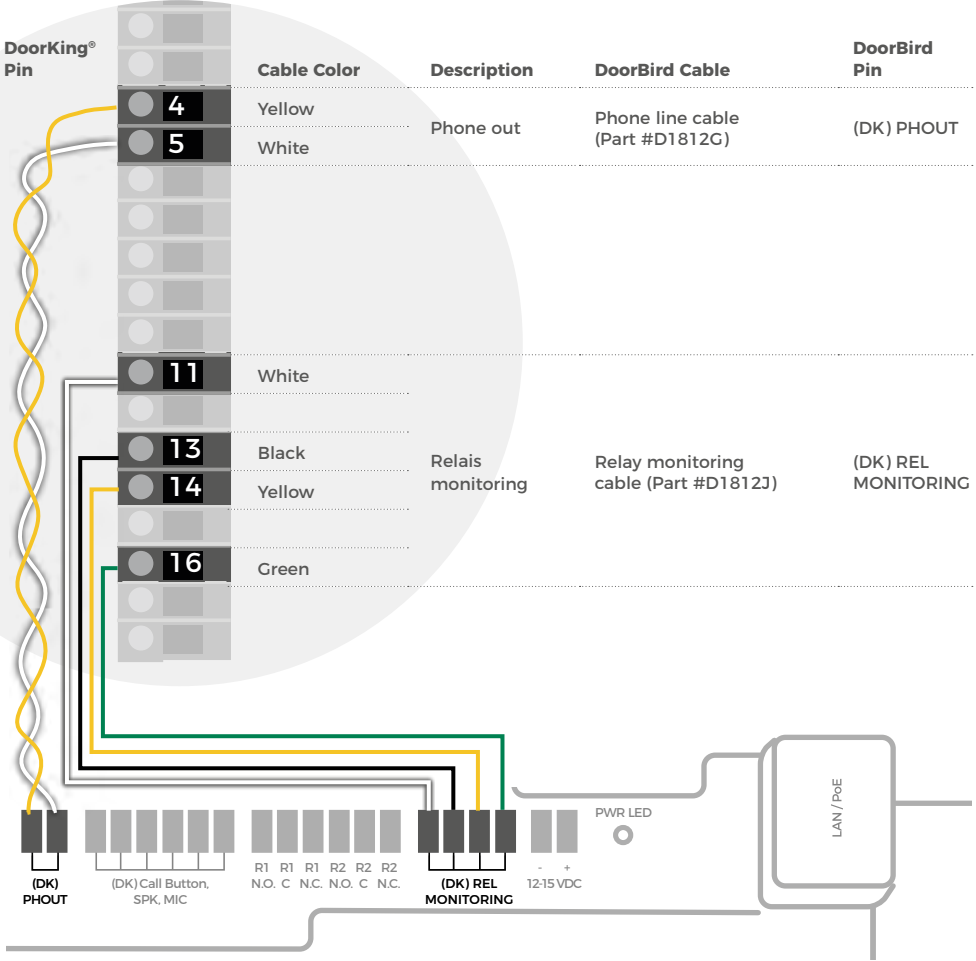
| DoorKing® Pin | Cable Color | Description | DoorBird Cable | DoorBird Pin |
|---|---|---|---|---|
| 4 | Yellow | Phone out | Phone line cable (Part #D1812G) | (DK) PHOUT |
| 5 | White | | | |
| 11 | White | Relais monitoring | Relay monitoring cable (Part #D1812J) | (DK) REL MONITORING |
| 13 | Black | | | |
| 14 | Yellow | | | |
| 16 | Green | | | |

(DK) PHOUT

(DK) Call Button, SPK, MIC

R1 N.O. R1 C R1 N.C. R2 N.O. R2 C R2 N.C.

(DK) REL MONITORING

- + 12-15 VDC

PWR LED

LAN / PoE